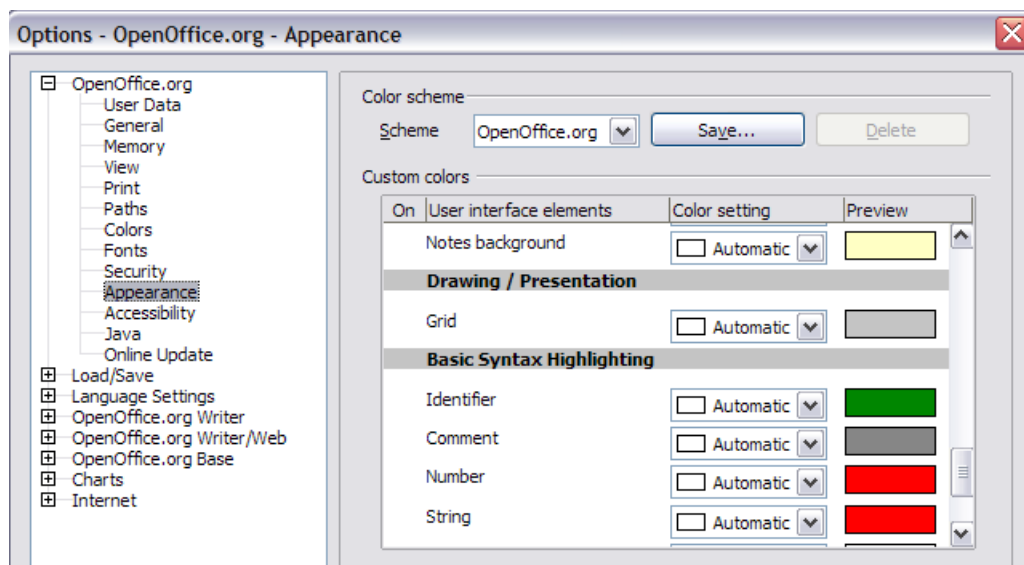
Options - OpenOffice.org - Appearance

OpenOffice.org
User Data
General
Memory
View
Print
Paths
Colors
Fonts
Security
Appearance
Accessibility
Java
Online Update
Load/Save
Language Settings
OpenOffice.org Writer
OpenOffice.org Writer/Web
OpenOffice.org Base
Charts
Internet

Color scheme

Scheme OpenOffice.org Save... Delete

Custom colors

| On | User interface elements | Color setting | Preview |
|---|---|---|---|
| | Notes background | Automatic | |
| | **Drawing / Presentation** | | |
| | Grid | Automatic | |
| | **Basic Syntax Highlighting** | | |
| | Identifier | Automatic | |
| | Comment | Automatic | |
| | Number | Automatic | |
| | String | Automatic | |